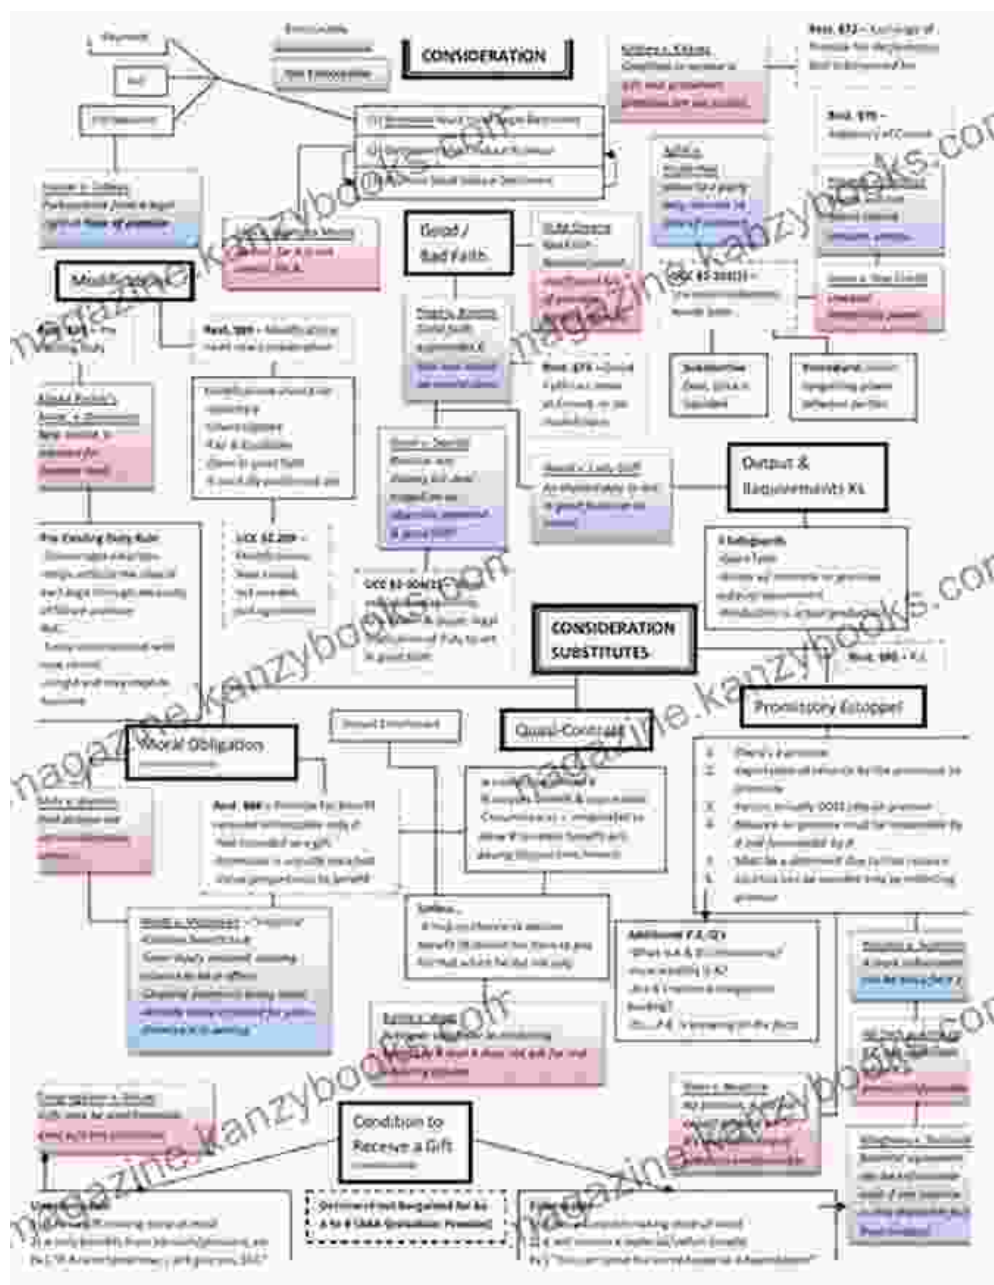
CONSIDERATION

Payment

Act

Enforceable

Not Enforceable

Rest. §71 – Exchange of Promise for Performance that is bargained for

Rest. §79 – Adequacy of Consid.

Good / Bad Faith

Modification

Rest. §89 – Modification

UCC §2-209 – Modification

Pre-Existing Duty Rule

Output & Requirements K's

UCC §2-306(1)

CONSIDERATION SUBSTITUTES

Rest. §90

Moral Obligation

Quasi-Contract

Promissory Estoppel

Rest. §86 – Promise for Benefit received

Condition to Receive a Gift

magazine.kanzybooks.com

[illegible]